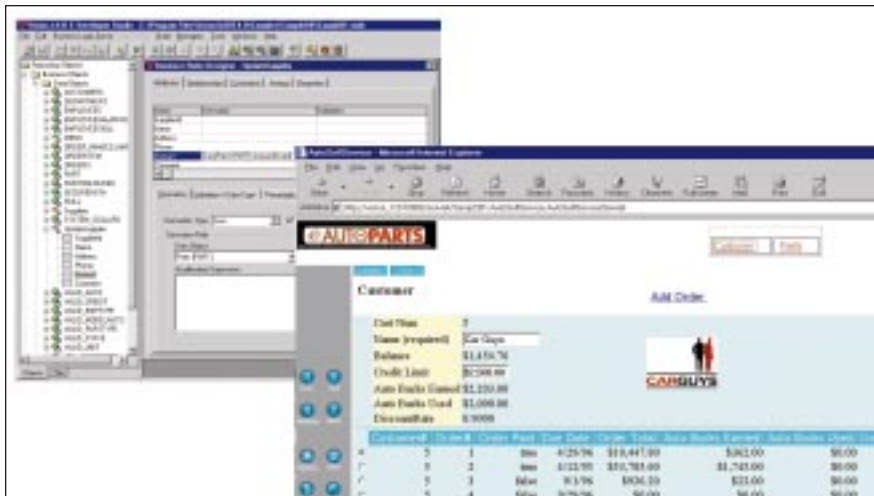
AUTOPARTS

Customer | Parts

Customer

Add Order

Cust Num 5
Name (required) Car Guys
Balance $1,434.76
Credit Limit $2500.00
Auto Bucks Earned $1,250.00
Auto Bucks Used $1,000.00
DiscountRate 0.0000

CARGUYS

| CustomerId | OrderId | Order Paid | Due Date | Order Total | Auto Bucks Earned | Auto Bucks Used |
|---|---|---|---|---|---|---|
| 5 | 1 | true | 4/29/96 | $10,447.00 | $362.00 | $0.00 |
| 5 | 2 | true | 4/23/95 | $31,785.00 | $1,745.00 | $0.00 |
| 5 | 3 | false | 9/1/96 | $836.20 | $33.00 | $0.00 |
| 5 | 4 | false | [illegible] | $0.00 | $0.00 | $0.00 |